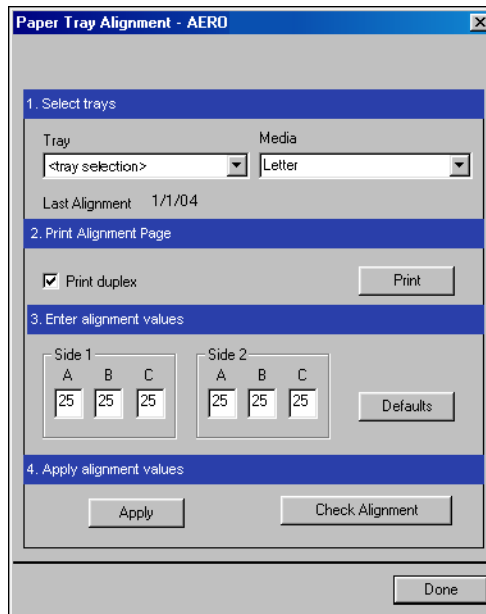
Paper Tray Alignment - AERO

1. Select trays

Tray
<tray selection>

Media
Letter

Last Alignment 1/1/04

2. Print Alignment Page

Print duplex

Print

3. Enter alignment values

Side 1
A B C
25 25 25

Side 2
A B C
25 25 25

Defaults

4. Apply alignment values

Apply

Check Alignment

Done